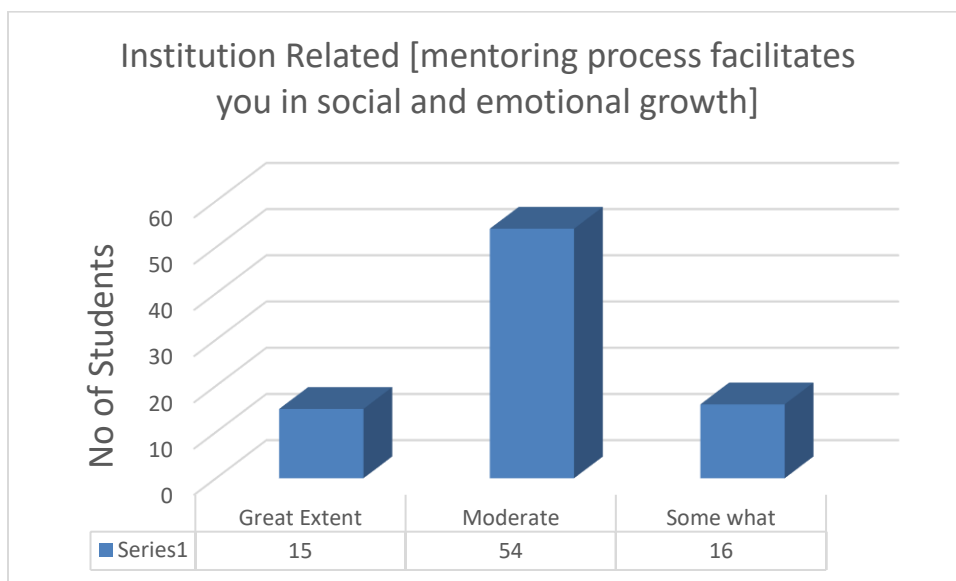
Institution Related [mentoring process facilitates you in social and emotional growth]

No of Students

60
50
40
30
20
10
0

| | Great Extent | Moderate | Some what |
|---|---|---|---|
| Series1 | 15 | 54 | 16 |